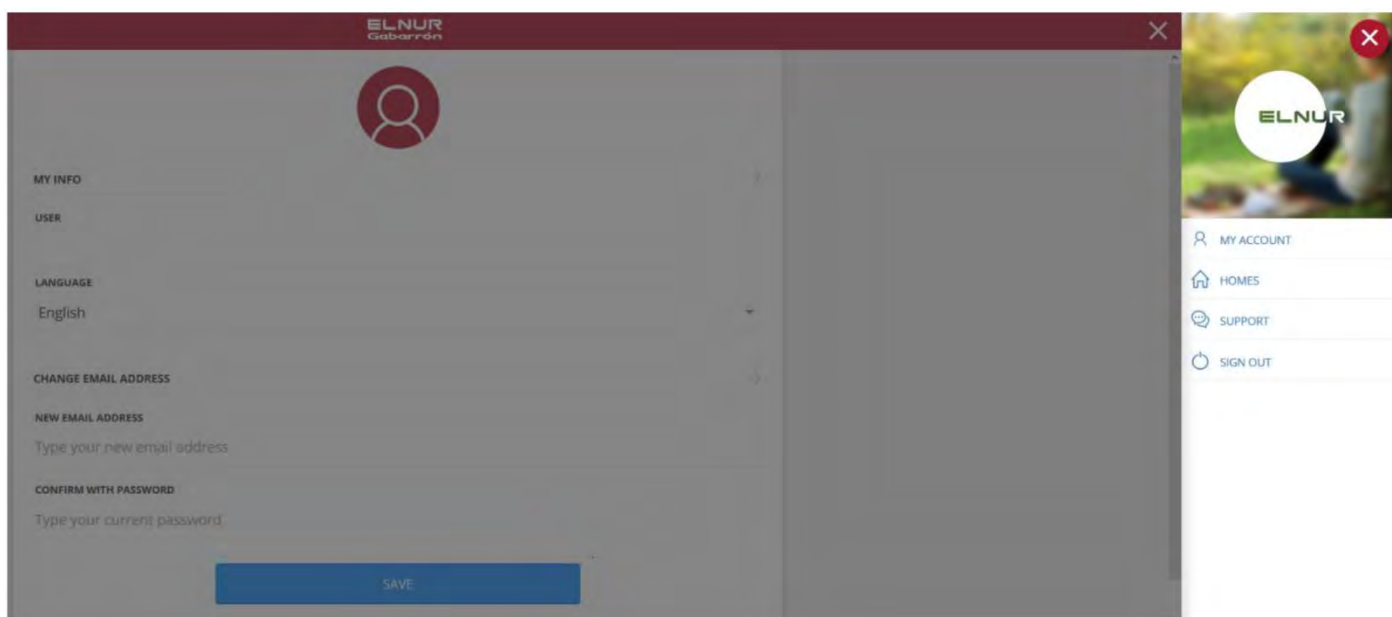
ELNUR
Gabarrón

MY INFO

USER

LANGUAGE

English

CHANGE EMAIL ADDRESS

NEW EMAIL ADDRESS

Type your new email address

CONFIRM WITH PASSWORD

Type your current password

SAVE

ELNUR

MY ACCOUNT

HOMES

SUPPORT

SIGN OUT